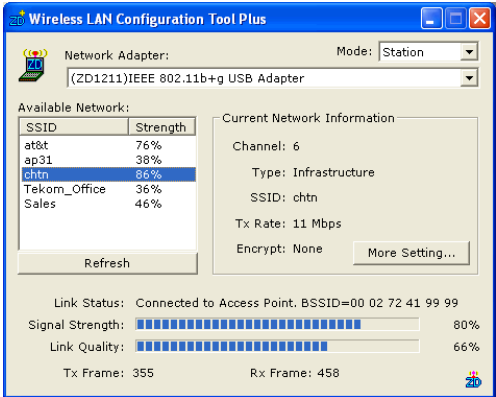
ZD Wireless LAN Configuration Tool Plus

Network Adapter:

Mode: Station

(ZD1211)IEEE 802.11b+g USB Adapter

Available Network:

| SSID | Strength |
|---|---|
| at&t | 76% |
| ap31 | 38% |
| chtn | 86% |
| Tekom_Office | 36% |
| Sales | 46% |

Refresh

Current Network Information

Channel: 6

Type: Infrastructure

SSID: chtn

Tx Rate: 11 Mbps

Encrypt: None

More Setting...

Link Status: Connected to Access Point. BSSID=00 02 72 41 99 99

Signal Strength: 80%

Link Quality: 66%

Tx Frame: 355

Rx Frame: 458

ZD